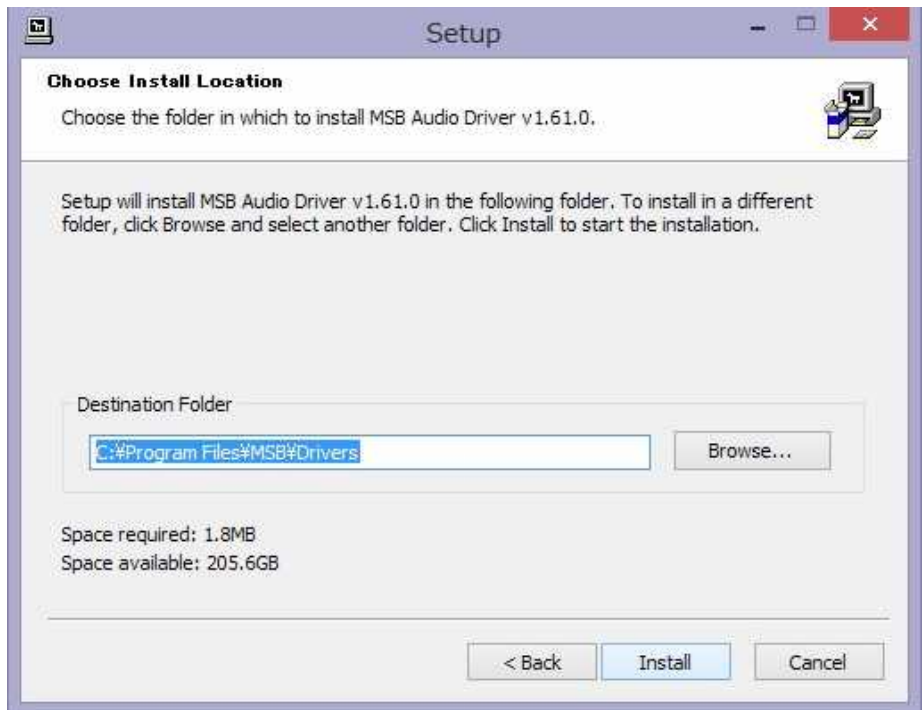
Setup

Choose Install Location

Choose the folder in which to install MSB Audio Driver v1.61.0.

Setup will install MSB Audio Driver v1.61.0 in the following folder. To install in a different folder, click Browse and select another folder. Click Install to start the installation.

Destination Folder

C:¥Program Files¥MSB¥Drivers

Browse...

Space required: 1.8MB
Space available: 205.6GB

< Back
Install
Cancel